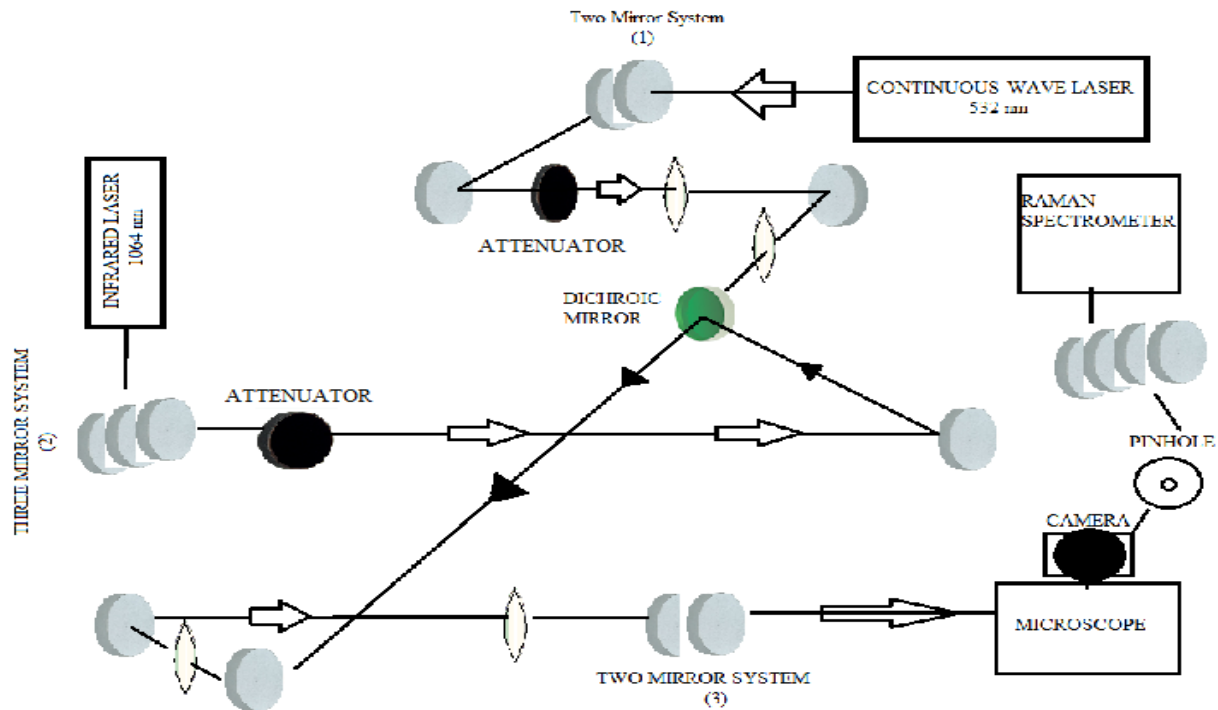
Two Mirror System
(1)

CONTINUOUS WAVE LASER
532 nm

INFRARED LASER
1064 nm

ATTENUATOR

RAMAN
SPECTROMETER

DICHROIC
MIRROR

THREE MIRROR SYSTEM
(2)

ATTENUATOR

PINHOLE

CAMERA

MICROSCOPE

TWO MIRROR SYSTEM
(3)